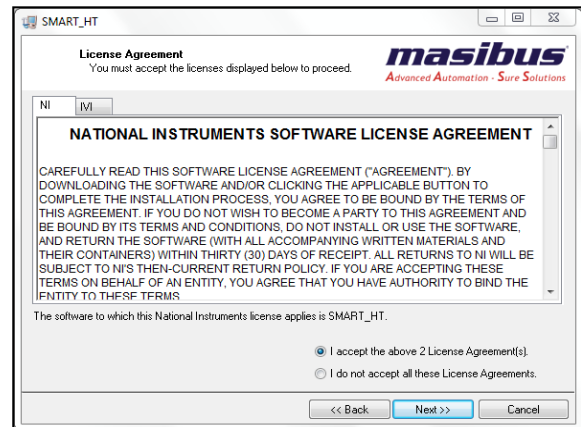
SMART_HT

License Agreement
You must accept the licenses displayed below to proceed.

masibus
Advanced Automation - Sure Solutions

NI IVI

NATIONAL INSTRUMENTS SOFTWARE LICENSE AGREEMENT

CAREFULLY READ THIS SOFTWARE LICENSE AGREEMENT ("AGREEMENT"). BY DOWNLOADING THE SOFTWARE AND/OR CLICKING THE APPLICABLE BUTTON TO COMPLETE THE INSTALLATION PROCESS, YOU AGREE TO BE BOUND BY THE TERMS OF THIS AGREEMENT. IF YOU DO NOT WISH TO BECOME A PARTY TO THIS AGREEMENT AND BE BOUND BY ITS TERMS AND CONDITIONS, DO NOT INSTALL OR USE THE SOFTWARE, AND RETURN THE SOFTWARE (WITH ALL ACCOMPANYING WRITTEN MATERIALS AND THEIR CONTAINERS) WITHIN THIRTY (30) DAYS OF RECEIPT. ALL RETURNS TO NI WILL BE SUBJECT TO NI'S THEN-CURRENT RETURN POLICY. IF YOU ARE ACCEPTING THESE TERMS ON BEHALF OF AN ENTITY, YOU AGREE THAT YOU HAVE AUTHORITY TO BIND THE ENTITY TO THESE TERMS

The software to which this National Instruments license applies is SMART_HT.

I accept the above 2 License Agreement(s).

I do not accept all these License Agreements.

<< Back Next >> Cancel